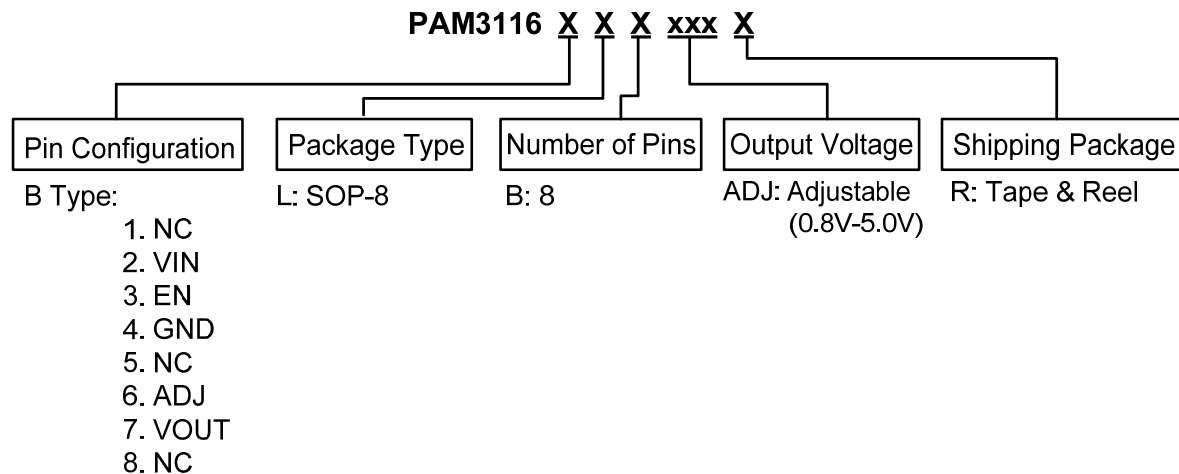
PAM3116 X X X xxx X

Pin Configuration

B Type:
1. NC
2. VIN
3. EN
4. GND
5. NC
6. ADJ
7. VOUT
8. NC

Package Type

L: SOP-8

Number of Pins

B: 8

Output Voltage

ADJ: Adjustable (0.8V-5.0V)

Shipping Package

R: Tape & Reel